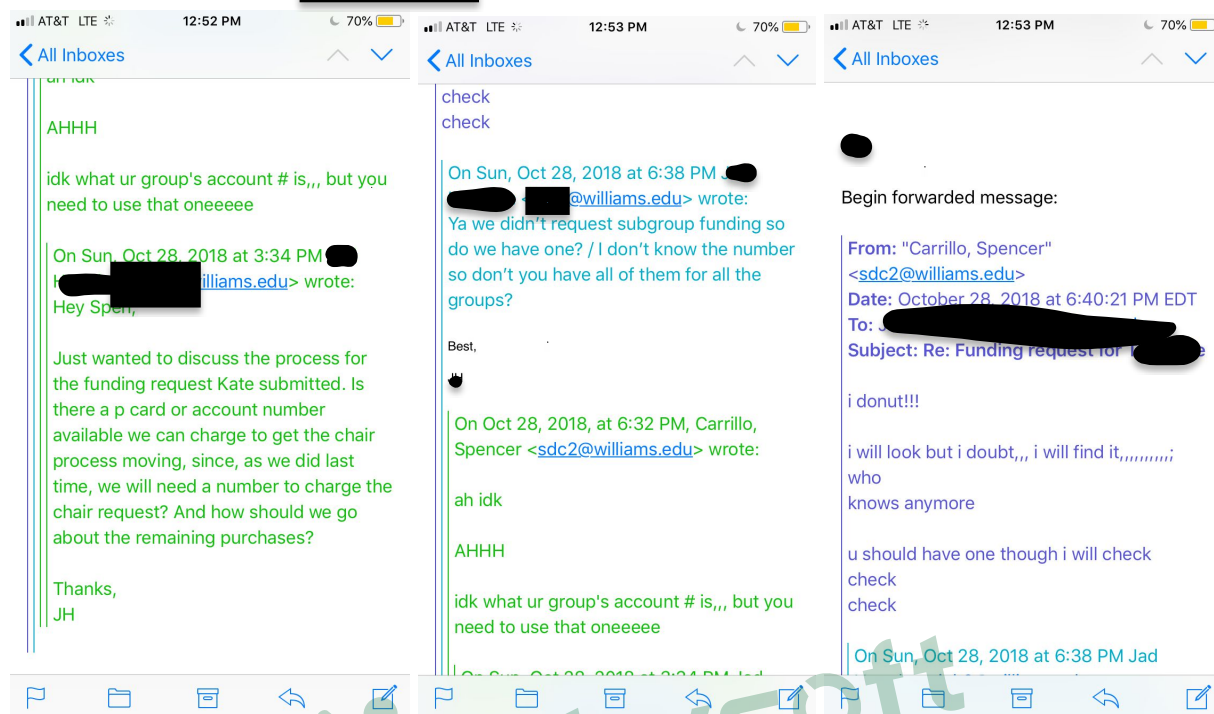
AT&T LTE 12:52 PM 70%

All Inboxes

ah idk

AHHH

idk what ur group's account # is,,, but you need to use that oneeeee

On Sun, Oct 28, 2018 at 3:34 PM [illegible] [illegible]illiams.edu> wrote:
Hey Spen,

Just wanted to discuss the process for the funding request Kate submitted. Is there a p card or account number available we can charge to get the chair process moving, since, as we did last time, we will need a number to charge the chair request? And how should we go about the remaining purchases?

Thanks,
JH

AT&T LTE 12:53 PM 70%

All Inboxes

check
check

On Sun, Oct 28, 2018 at 6:38 PM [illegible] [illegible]@williams.edu> wrote:
Ya we didn't request subgroup funding so do we have one? / I don't know the number so don't you have all of them for all the groups?

Best,

On Oct 28, 2018, at 6:32 PM, Carrillo, Spencer <sdc2@williams.edu> wrote:

ah idk

AHHH

idk what ur group's account # is,,, but you need to use that oneeeee

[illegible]

AT&T LTE 12:53 PM 70%

All Inboxes

Begin forwarded message:

From: "Carrillo, Spencer" <sdc2@williams.edu>
Date: October 28, 2018 at 6:40:21 PM EDT
To: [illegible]
Subject: Re: Funding request for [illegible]

i donut!!!

i will look but i doubt,,, i will find it,,,,,,,,,,;
who
knows anymore

u should have one though i will check
check
check

On Sun, Oct 28, 2018 at 6:38 PM Jad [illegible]